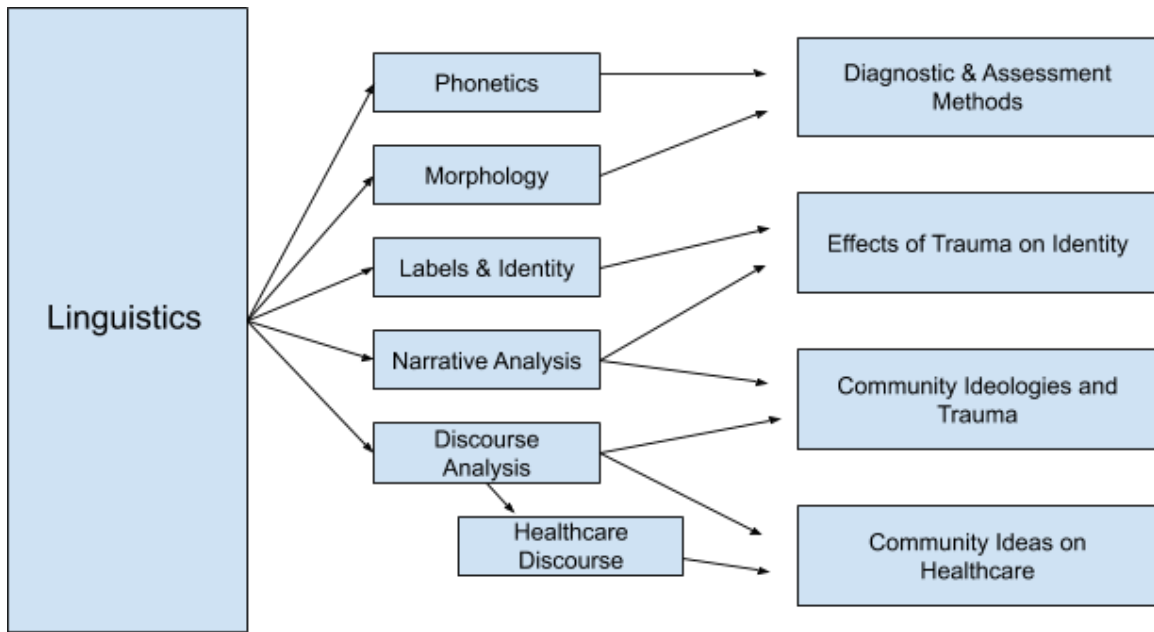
Linguistics

Phonetics

Morphology

Labels & Identity

Narrative Analysis

Discourse Analysis

Healthcare Discourse

Diagnostic & Assessment Methods

Effects of Trauma on Identity

Community Ideologies and Trauma

Community Ideas on Healthcare